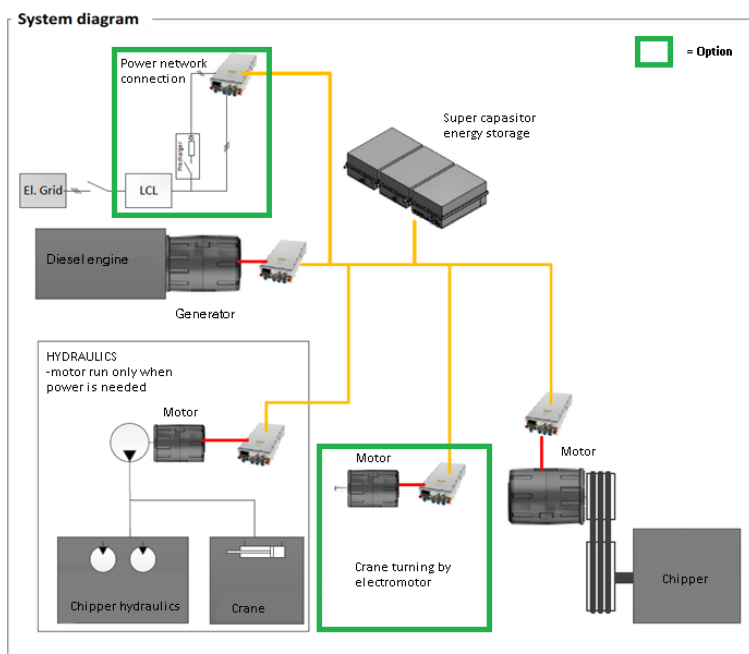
System diagram

= Option

Power network connection

Precharge

El. Grid

LCL

Super capasitor energy storage

Diesel engine

Generator

HYDRAULICS
-motor run only when power is needed

Motor

Chipper hydraulics

Crane

Motor

Crane turning by electromotor

Motor

Chipper